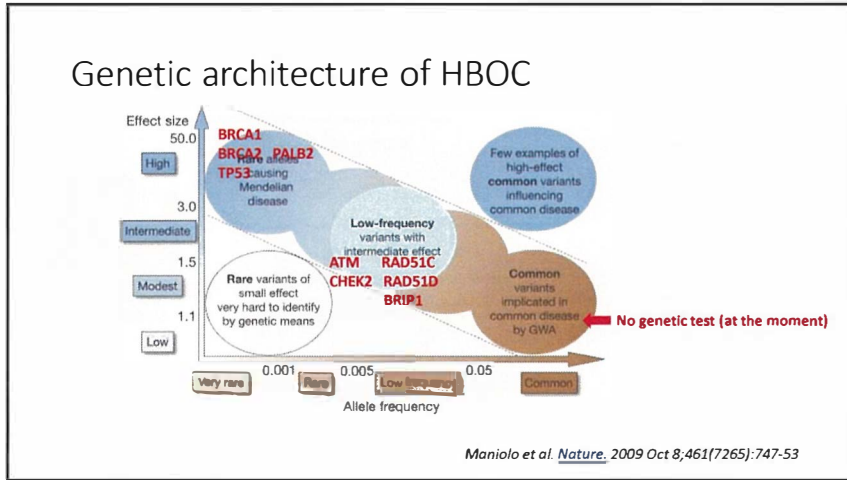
Genetic architecture of HBOC

Effect size

50.0

High

3.0

Intermediate

1.5

Modest

1.1

Low

BRCA1
BRCA2 PALB2
TP53

Rare alleles causing Mendelian disease

Few examples of high-effect common variants influencing common disease

Low-frequency variants with intermediate effect

ATM RAD51C
CHEK2 RAD51D
BRIP1

Rare variants of small effect very hard to identify by genetic means

Common variants implicated in common disease by GWA

No genetic test (at the moment)

0.001

0.005

0.05

Very rare

Rare

Low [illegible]

Common

Allele frequency

Maniolo et al. Nature. 2009 Oct 8;461(7265):747-53